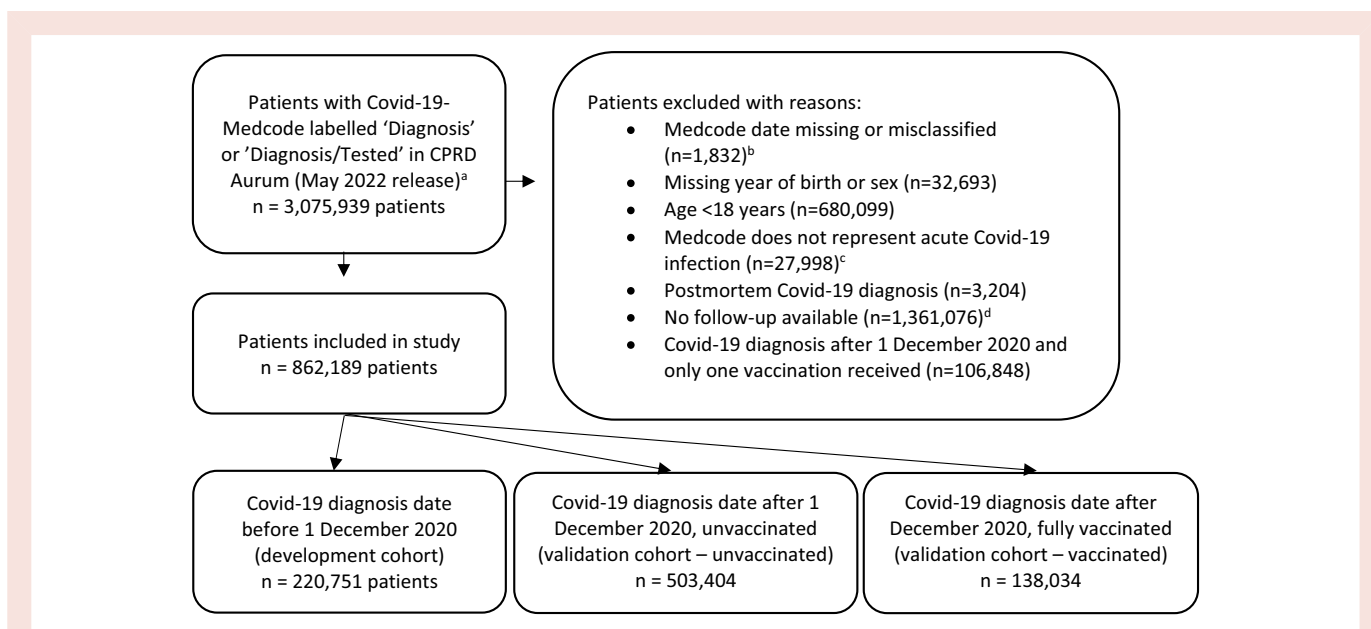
Patients with Covid-19-Medcode labelled 'Diagnosis' or 'Diagnosis/Tested' in CPRD Aurum (May 2022 release)$^{a}$
n = 3,075,939 patients

Patients excluded with reasons:
- Medcode date missing or misclassified (n=1,832)$^{b}$
- Missing year of birth or sex (n=32,693)
- Age <18 years (n=680,099)
- Medcode does not represent acute Covid-19 infection (n=27,998)$^{c}$
- Postmortem Covid-19 diagnosis (n=3,204)
- No follow-up available (n=1,361,076)$^{d}$
- Covid-19 diagnosis after 1 December 2020 and only one vaccination received (n=106,848)

Patients included in study
n = 862,189 patients

Covid-19 diagnosis date before 1 December 2020 (development cohort)
n = 220,751 patients

Covid-19 diagnosis date after 1 December 2020, unvaccinated (validation cohort – unvaccinated)
n = 503,404

Covid-19 diagnosis date after December 2020, fully vaccinated (validation cohort – vaccinated)
n = 138,034